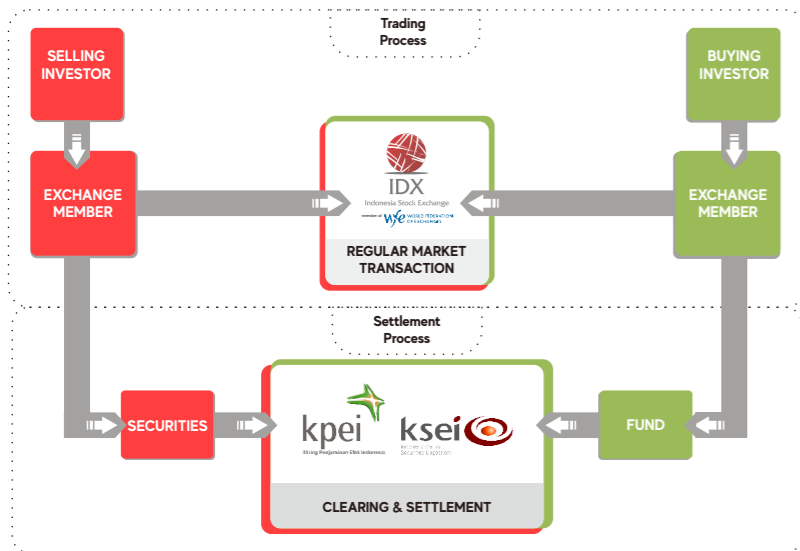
Trading Process

SELLING INVESTOR

BUYING INVESTOR

EXCHANGE MEMBER

IDX
Indonesia Stock Exchange
member of WFE WORLD FEDERATION OF EXCHANGES

REGULAR MARKET TRANSACTION

EXCHANGE MEMBER

Settlement Process

SECURITIES

kpei
Kliring Penjaminan Efek Indonesia

ksei
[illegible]

FUND

CLEARING & SETTLEMENT